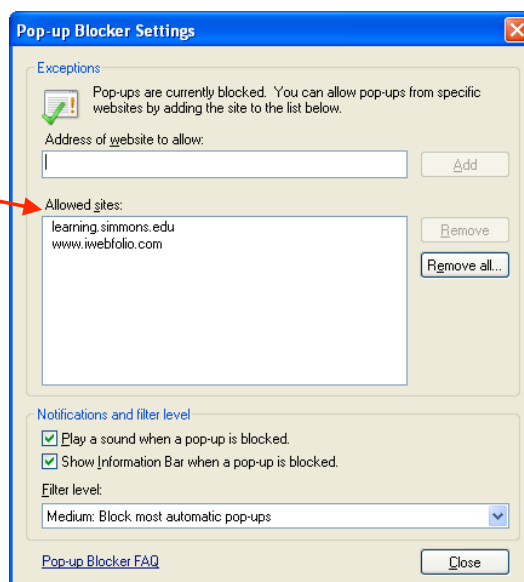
Pop-up Blocker Settings

Exceptions

Pop-ups are currently blocked. You can allow pop-ups from specific websites by adding the site to the list below.

Address of website to allow:

Add

Allowed sites:

learning.simmons.edu
www.iwebfolio.com

Remove

Remove all...

Notifications and filter level

Play a sound when a pop-up is blocked.

Show Information Bar when a pop-up is blocked.

Filter level:

Medium: Block most automatic pop-ups

Pop-up Blocker FAQ

Close